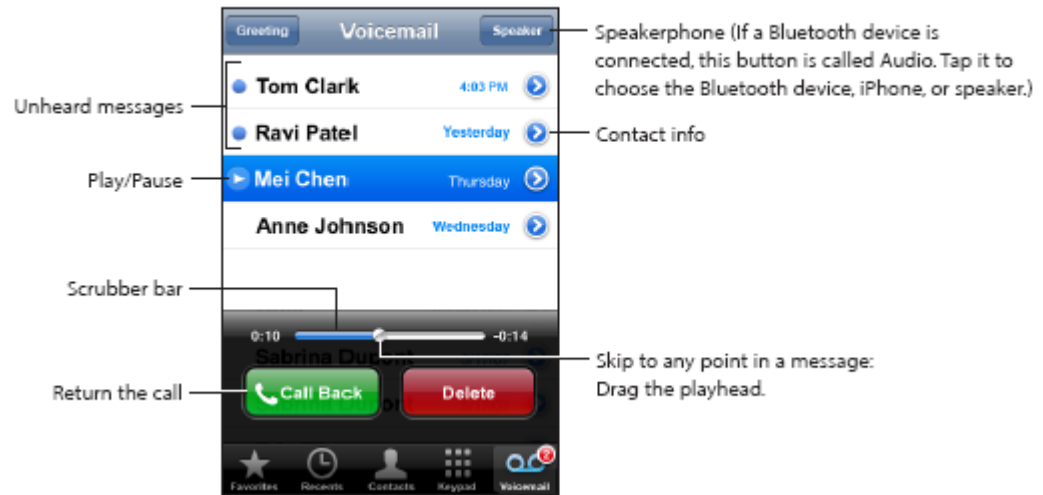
Greeting
Voicemail
Speaker

Tom Clark 4:03 PM
Ravi Patel Yesterday
Mei Chen Thursday
Anne Johnson Wednesday

0:10 -0:14
Sabrina Dupont

Call Back
Delete

Favorites
Recents
Contacts
Keypad
Voicemail
2

Speakerphone (If a Bluetooth device is connected, this button is called Audio. Tap it to choose the Bluetooth device, iPhone, or speaker.)

Unheard messages

Contact info

Play/Pause

Scrubber bar

Skip to any point in a message: Drag the playhead.

Return the call